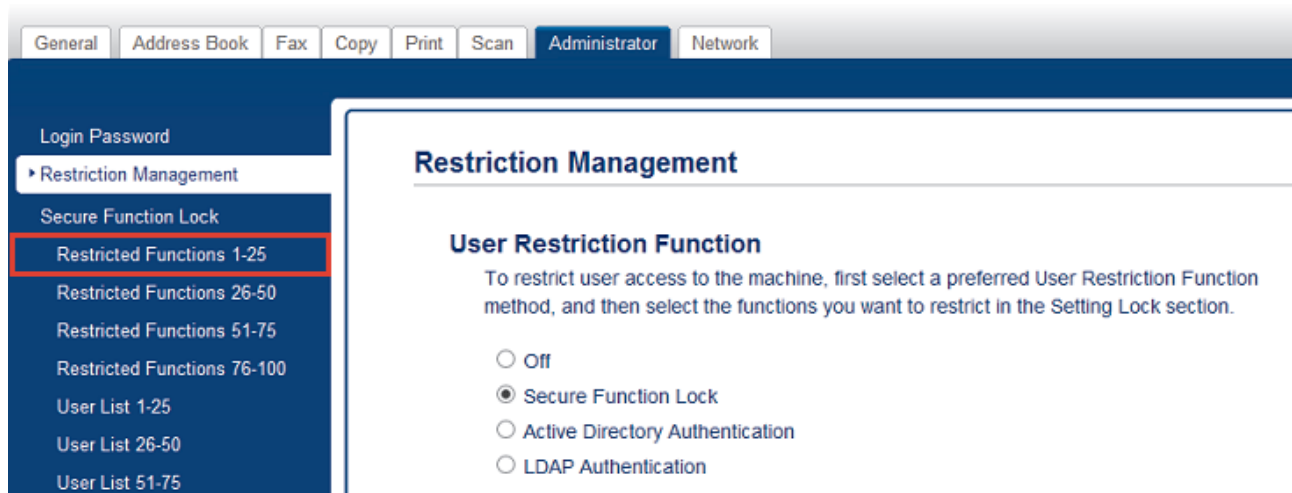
General | Address Book | Fax | Copy | Print | Scan | Administrator | Network

Login Password
▸ Restriction Management
Secure Function Lock
Restricted Functions 1-25
Restricted Functions 26-50
Restricted Functions 51-75
Restricted Functions 76-100
User List 1-25
User List 26-50
User List 51-75

Restriction Management

User Restriction Function

To restrict user access to the machine, first select a preferred User Restriction Function method, and then select the functions you want to restrict in the Setting Lock section.

○ Off
◉ Secure Function Lock
○ Active Directory Authentication
○ LDAP Authentication